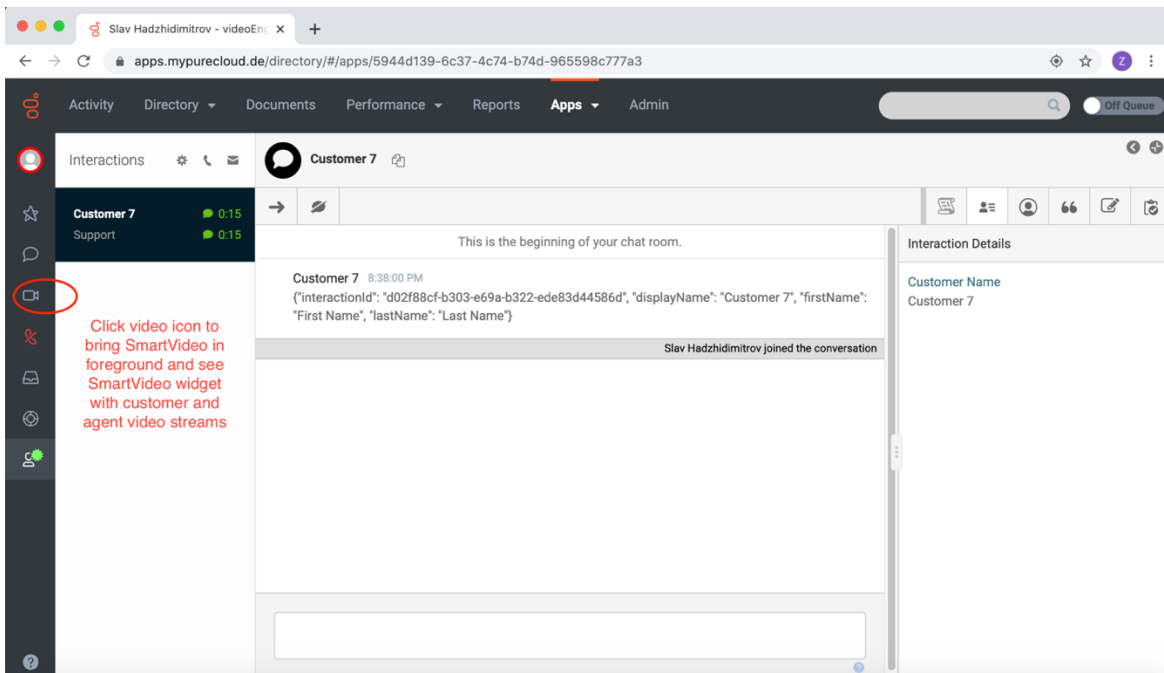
Slav Hadzhidimitrov - videoEng ×
+
apps.mypurecloud.de/directory/#/apps/5944d139-6c37-4c74-b74d-965598c777a3
Z

Activity
Directory
Documents
Performance
Reports
Apps
Admin
Off Queue

Interactions
Customer 7

Customer 7 0:15
Support 0:15

This is the beginning of your chat room.

Customer 7 8:38:00 PM
{"interactionId": "d02f88cf-b303-e69a-b322-ede83d44586d", "displayName": "Customer 7", "firstName": "First Name", "lastName": "Last Name"}

Slav Hadzhidimitrov joined the conversation

Interaction Details
Customer Name
Customer 7

Click video icon to bring SmartVideo in foreground and see SmartVideo widget with customer and agent video streams